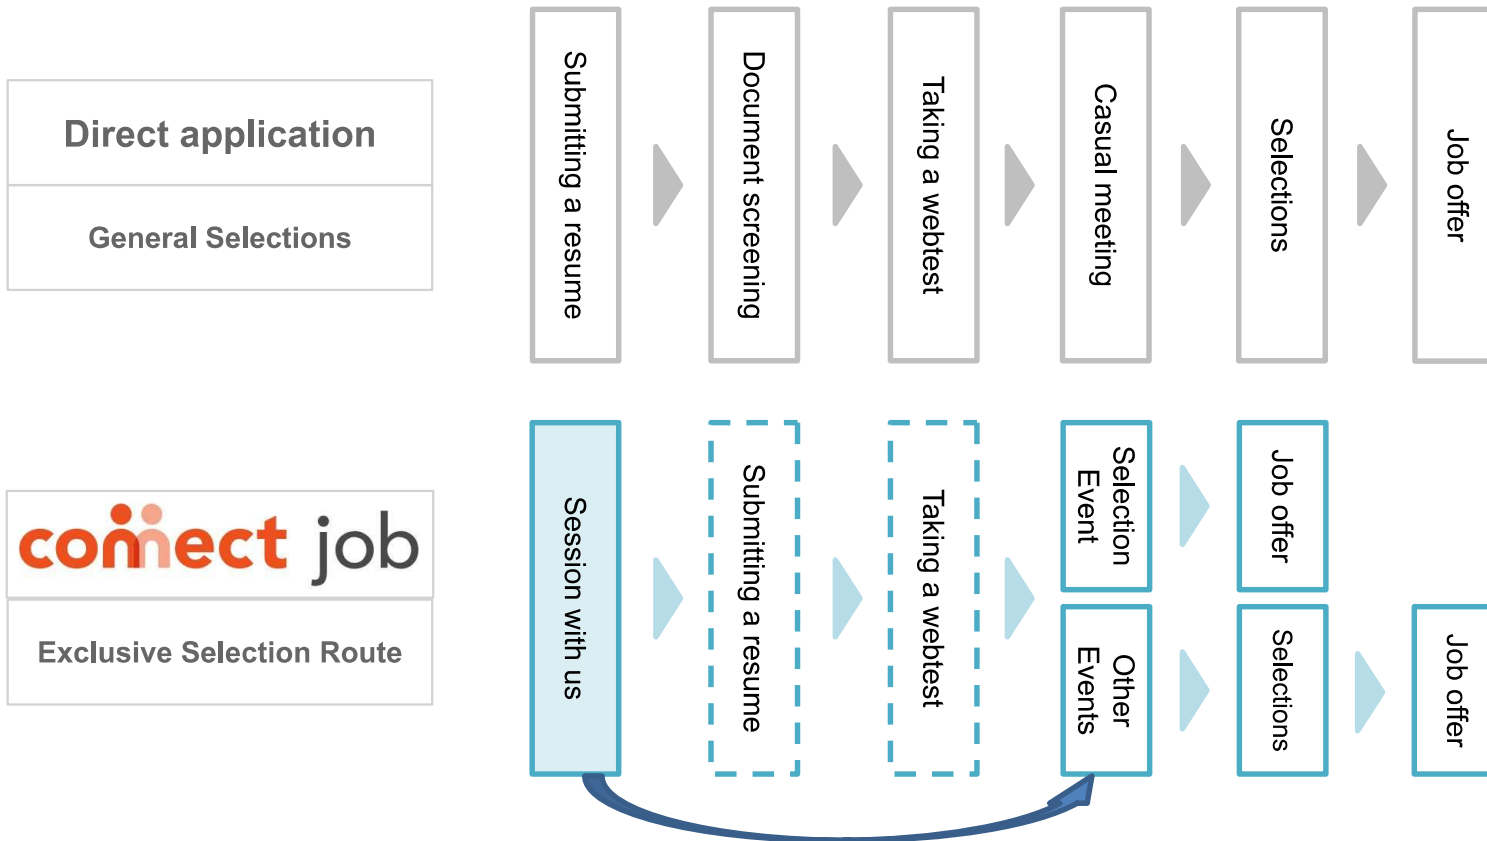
Direct application

General Selections

Submitting a resume

Document screening

Taking a webtest

Casual meeting

Selections

Job offer

connect job

Exclusive Selection Route

Session with us

Submitting a resume

Taking a webtest

Selection Event

Job offer

Other Events

Selections

Job offer